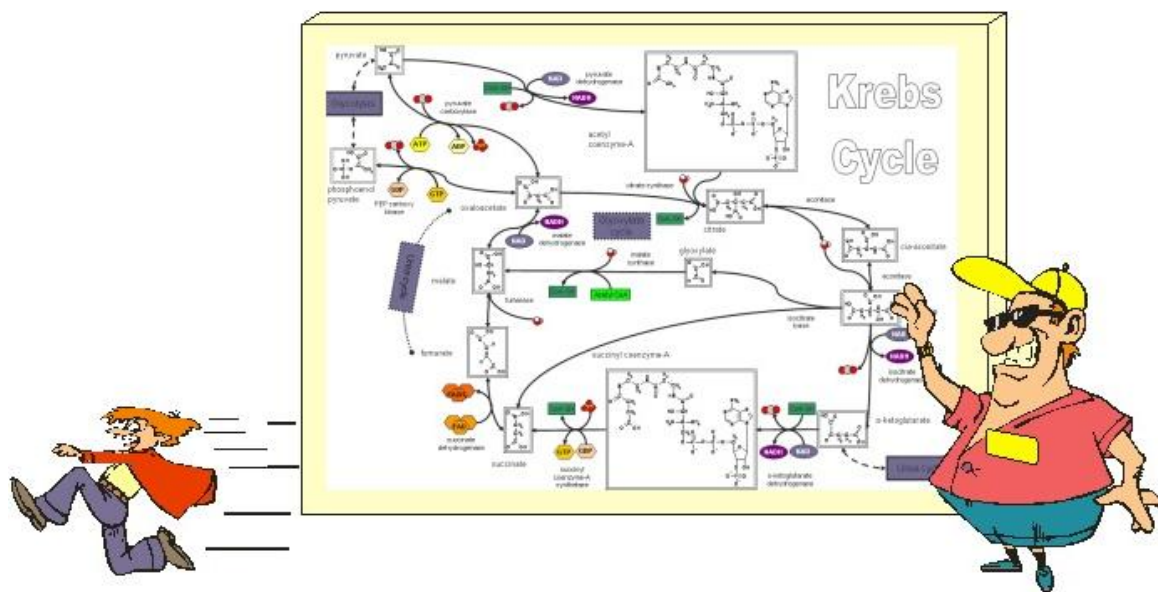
Krebs Cycle

pyruvate

Glycolysis

NAD

pyruvate dehydrogenase

NADH

pyruvate carboxylase

ATP

ADP

acetyl coenzyme-A

phosphoenol pyruvate

GDP

GTP

PEP carboxy kinase

oxaloacetate

citrate synthase

citrate

aconitase

NADH

malate dehydrogenase

NAD

Glyoxylate cycle

cis-aconitate

glyoxylate

malate synthase

malate

fumarase

Acetyl CoA

aconitase

isocitrate lyase

NAD

NADH

isocitrate dehydrogenase

fumarate

succinyl coenzyme-A

FADH

FAD

succinate dehydrogenase

succinate

GTP

GDP

succinyl coenzyme-A synthetase

NADH

NAD

α-ketoglutarate dehydrogenase

α-ketoglutarate

Urea cycle